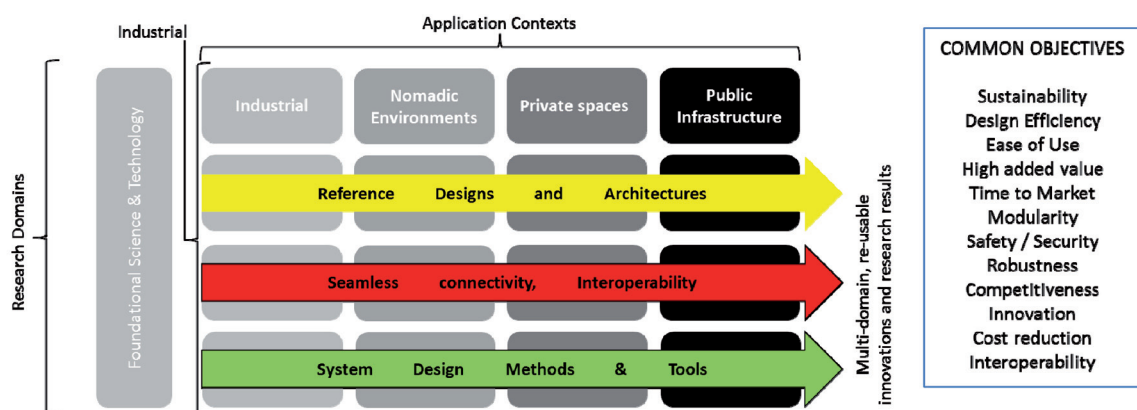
Industrial

Application Contexts

Research Domains

Foundational Science & Technology

Industrial

Nomadic Environments

Private spaces

Public Infrastructure

Reference Designs and Architectures

Seamless connectivity, Interoperability

System Design Methods & Tools

Multi-domain, re-usable innovations and research results

COMMON OBJECTIVES

Sustainability
Design Efficiency
Ease of Use
High added value
Time to Market
Modularity
Safety / Security
Robustness
Competitiveness
Innovation
Cost reduction
Interoperability